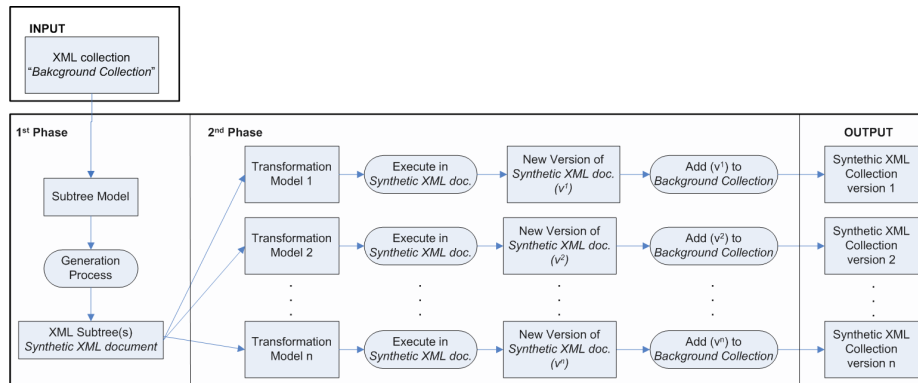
INPUT

XML collection "Bakcground Collection"

1st Phase

Subtree Model

Generation Process

XML Subtree(s) Synthetic XML document

2nd Phase

Transformation Model 1

Execute in Synthetic XML doc.

New Version of Synthetic XML doc. ($v^1$)

Add ($v^1$) to Background Collection

Transformation Model 2

Execute in Synthetic XML doc.

New Version of Synthetic XML doc. ($v^2$)

Add ($v^2$) to Background Collection

Transformation Model n

Execute in Synthetic XML doc.

New Version of Synthetic XML doc. ($v^n$)

Add ($v^n$) to Background Collection

OUTPUT

Synthetic XML Collection version 1

Synthetic XML Collection version 2

Synthetic XML Collection version n